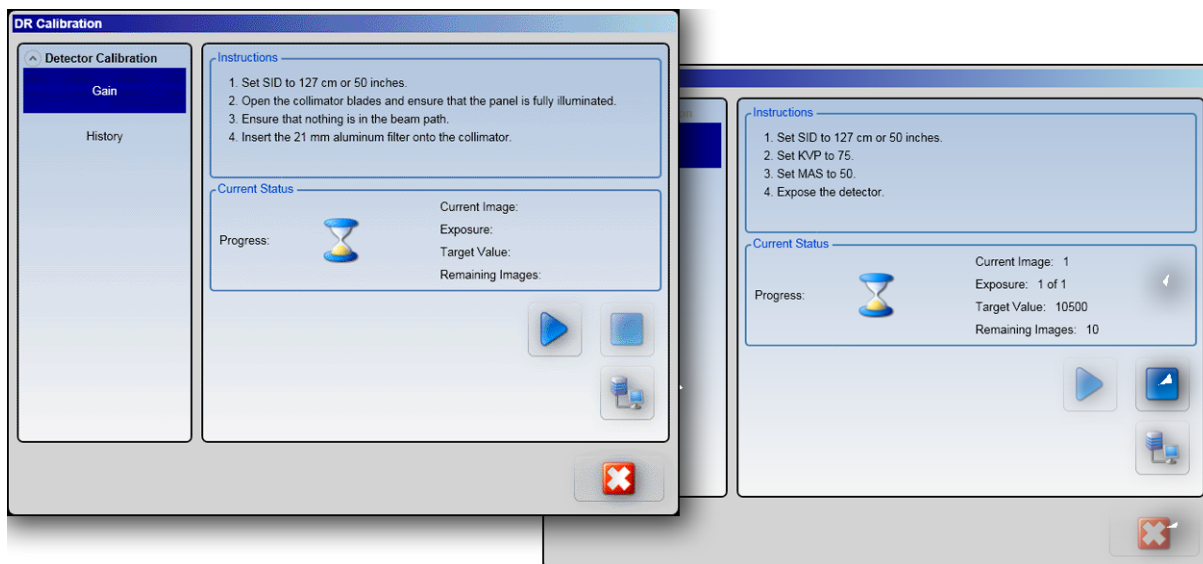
DR Calibration

Detector Calibration

Gain

History

Instructions

1. Set SID to 127 cm or 50 inches.
2. Open the collimator blades and ensure that the panel is fully illuminated.
3. Ensure that nothing is in the beam path.
4. Insert the 21 mm aluminum filter onto the collimator.

Current Status

Progress:

Current Image:
Exposure:
Target Value:
Remaining Images:

Instructions

1. Set SID to 127 cm or 50 inches.
2. Set KVP to 75.
3. Set MAS to 50.
4. Expose the detector.

Current Status

Progress:

Current Image: 1
Exposure: 1 of 1
Target Value: 10500
Remaining Images: 10